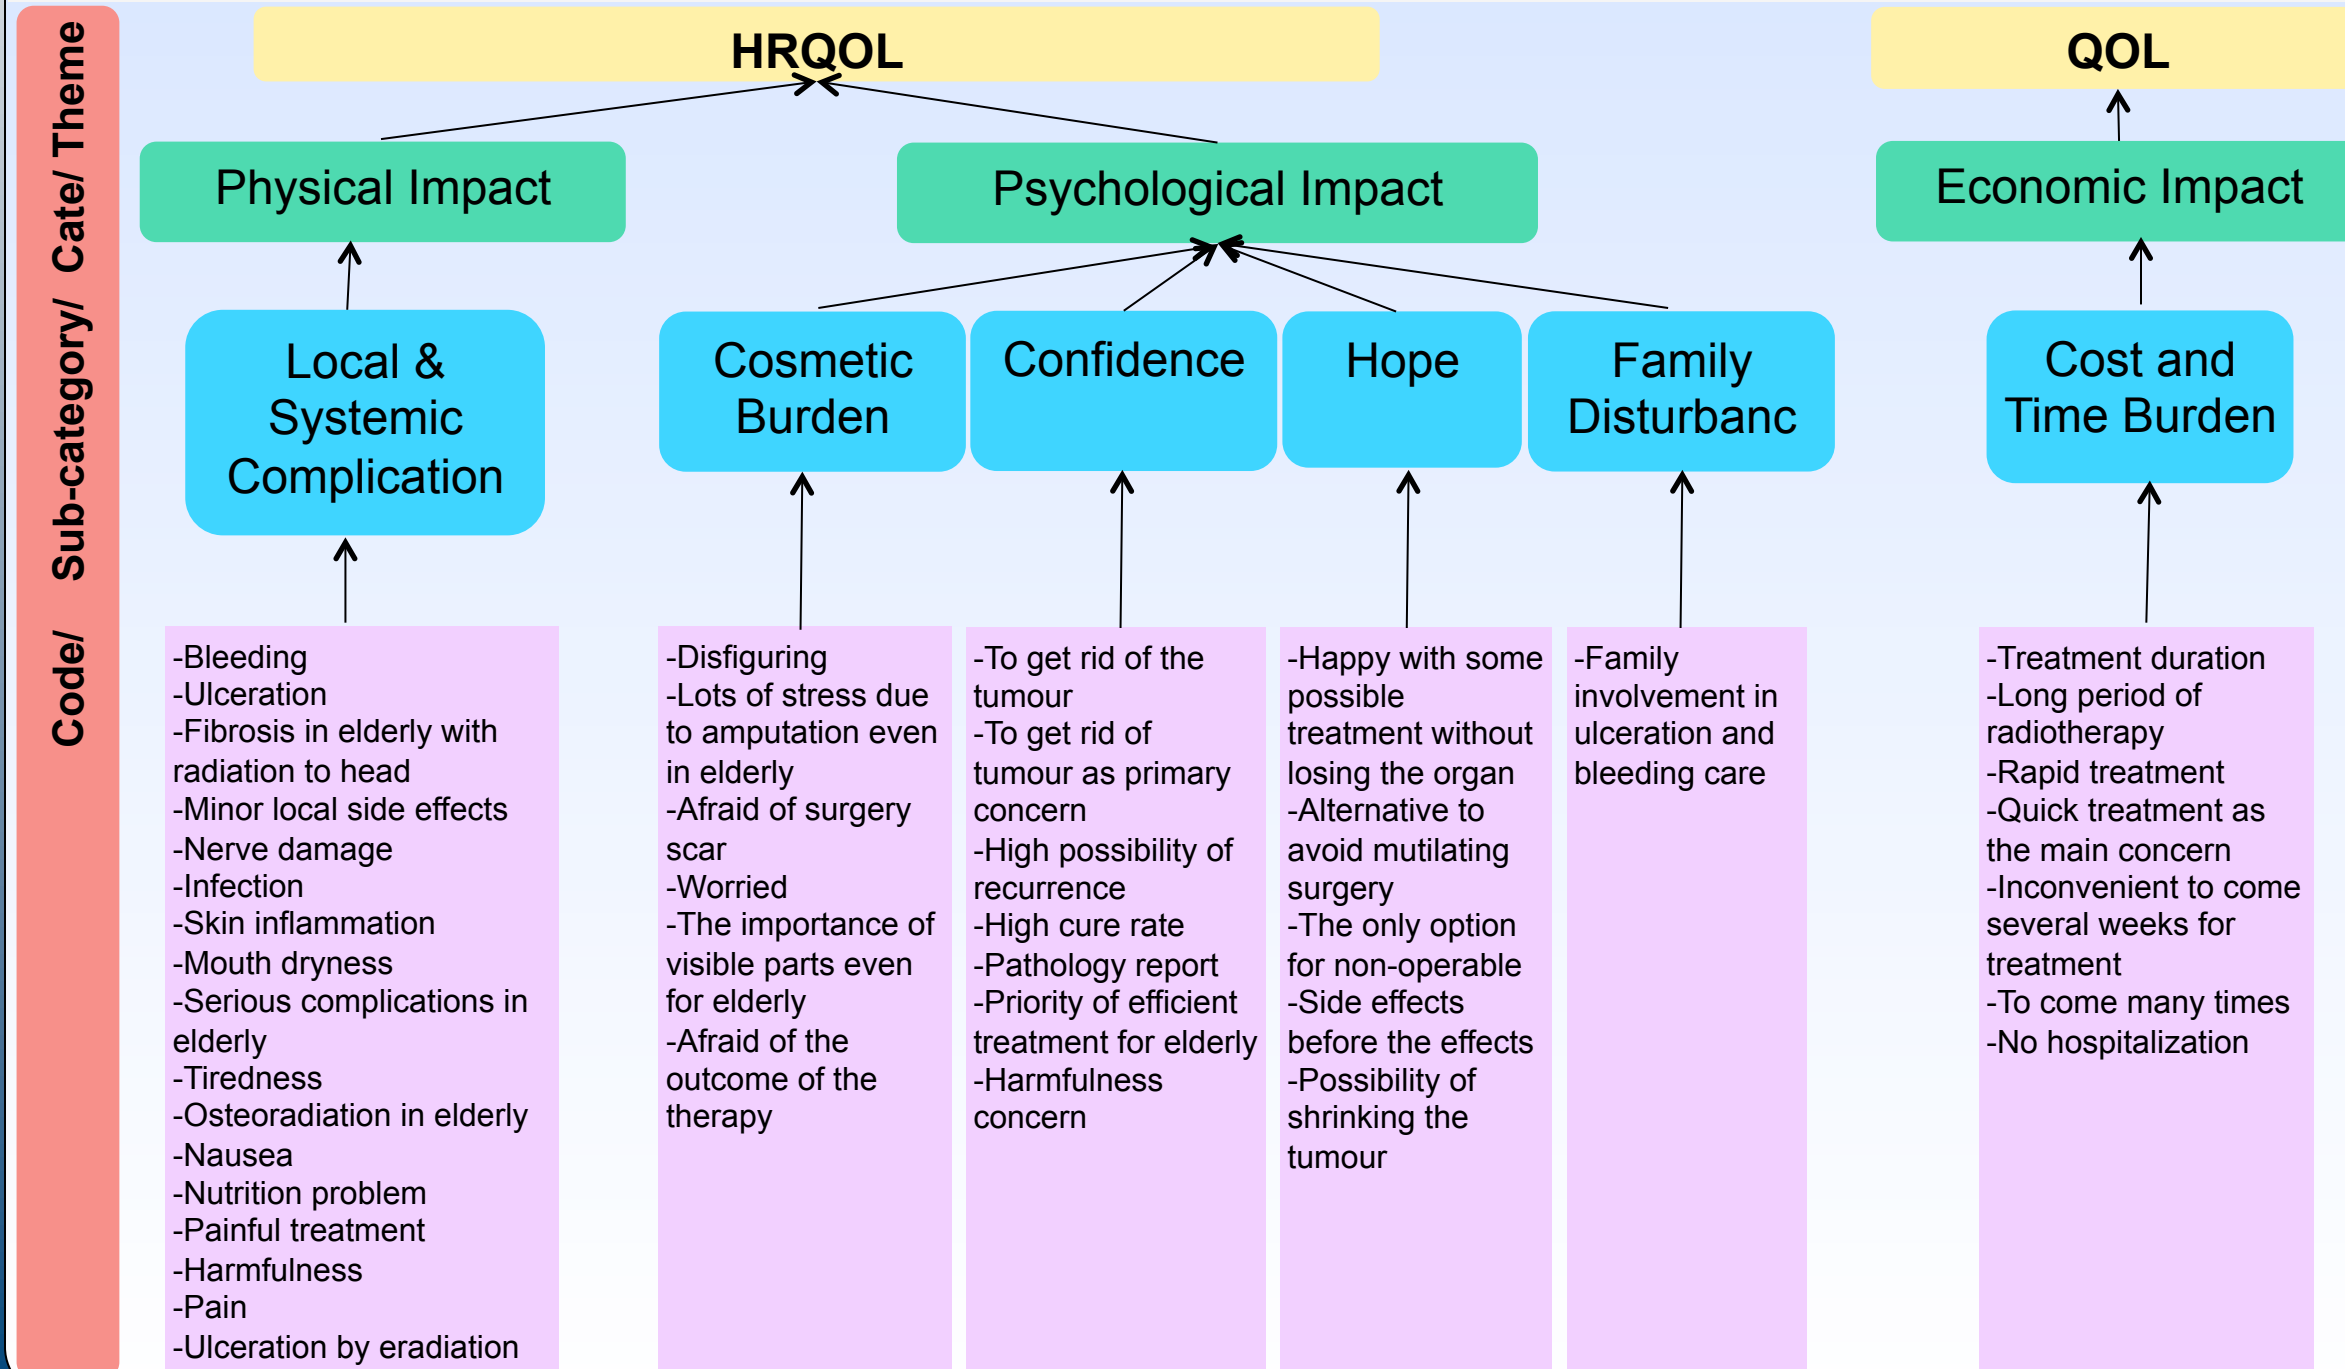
Code/ Sub-category/ Cate/ Theme

HRQOL

QOL

Physical Impact

Psychological Impact

Economic Impact

Local & Systemic Complication

Cosmetic Burden

Confidence

Hope

Family Disturbanc

Cost and Time Burden

-Bleeding
-Ulceration
-Fibrosis in elderly with radiation to head
-Minor local side effects
-Nerve damage
-Infection
-Skin inflammation
-Mouth dryness
-Serious complications in elderly
-Tiredness
-Osteoradiation in elderly
-Nausea
-Nutrition problem
-Painful treatment
-Harmfulness
-Pain
-Ulceration by eradiation

-Disfiguring
-Lots of stress due to amputation even in elderly
-Afraid of surgery scar
-Worried
-The importance of visible parts even for elderly
-Afraid of the outcome of the therapy

-To get rid of the tumour
-To get rid of tumour as primary concern
-High possibility of recurrence
-High cure rate
-Pathology report
-Priority of efficient treatment for elderly
-Harmfulness concern

-Happy with some possible treatment without losing the organ
-Alternative to avoid mutilating surgery
-The only option for non-operable
-Side effects before the effects
-Possibility of shrinking the tumour

-Family involvement in ulceration and bleeding care

-Treatment duration
-Long period of radiotherapy
-Rapid treatment
-Quick treatment as the main concern
-Inconvenient to come several weeks for treatment
-To come many times
-No hospitalization